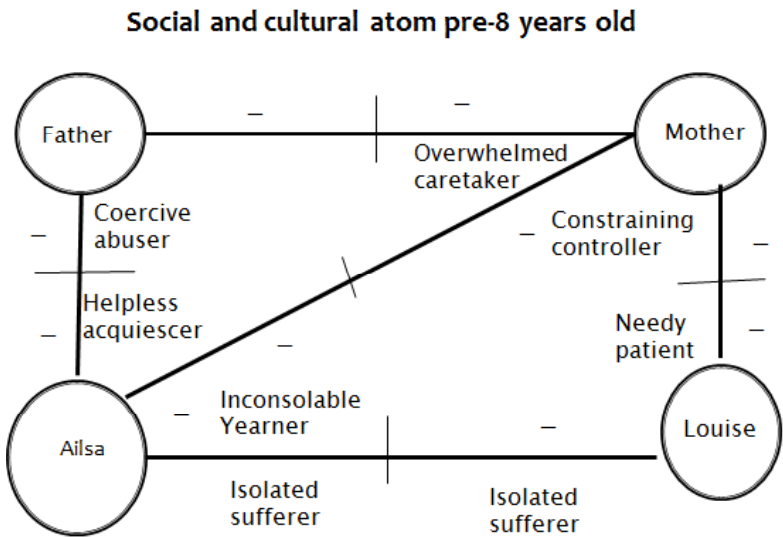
Social and cultural atom pre-8 years old

Father

–

–

Mother

Overwhelmed caretaker

Coercive abuser

–

–

Constraining controller

–

Helpless acquiescer

–

Needy patient

–

–

–

Inconsolable Yearner

–

Ailsa

Louise

Isolated sufferer

Isolated sufferer